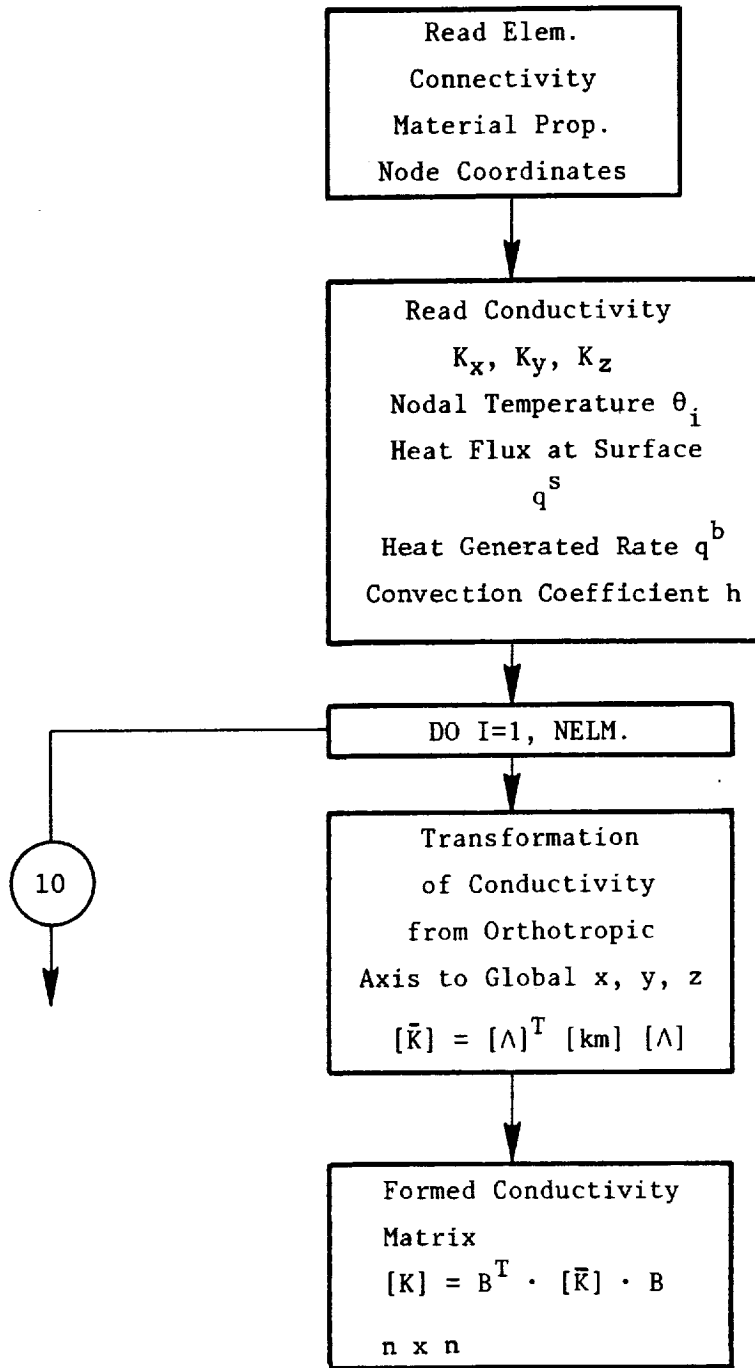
Read Elem.
Connectivity
Material Prop.
Node Coordinates

Read Conductivity
$K_x$, $K_y$, $K_z$
Nodal Temperature $\theta_i$
Heat Flux at Surface
$q^s$
Heat Generated Rate $q^b$
Convection Coefficient h

DO I=1, NELM.

10

Transformation
of Conductivity
from Orthotropic
Axis to Global x, y, z
$[\bar{K}] = [\Lambda]^T [km] [\Lambda]$

Formed Conductivity
Matrix
$[K] = B^T \cdot [\bar{K}] \cdot B$
n x n